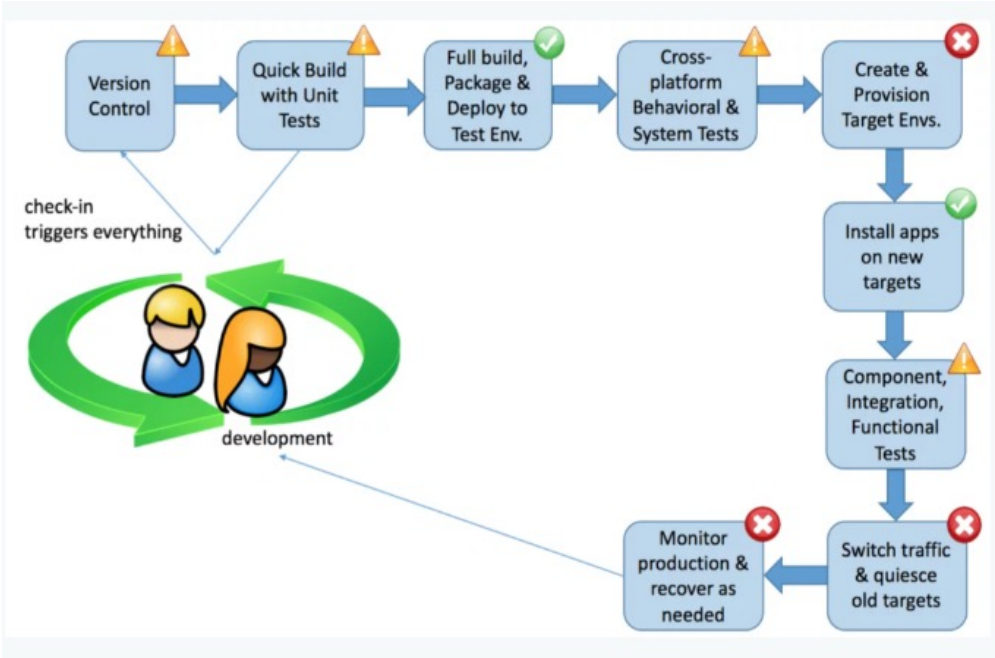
Version Control

Quick Build with Unit Tests

Full build, Package & Deploy to Test Env.

Cross-platform Behavioral & System Tests

Create & Provision Target Envs.

check-in triggers everything

Install apps on new targets

Component, Integration, Functional Tests

development

Monitor production & recover as needed

Switch traffic & quiesce old targets